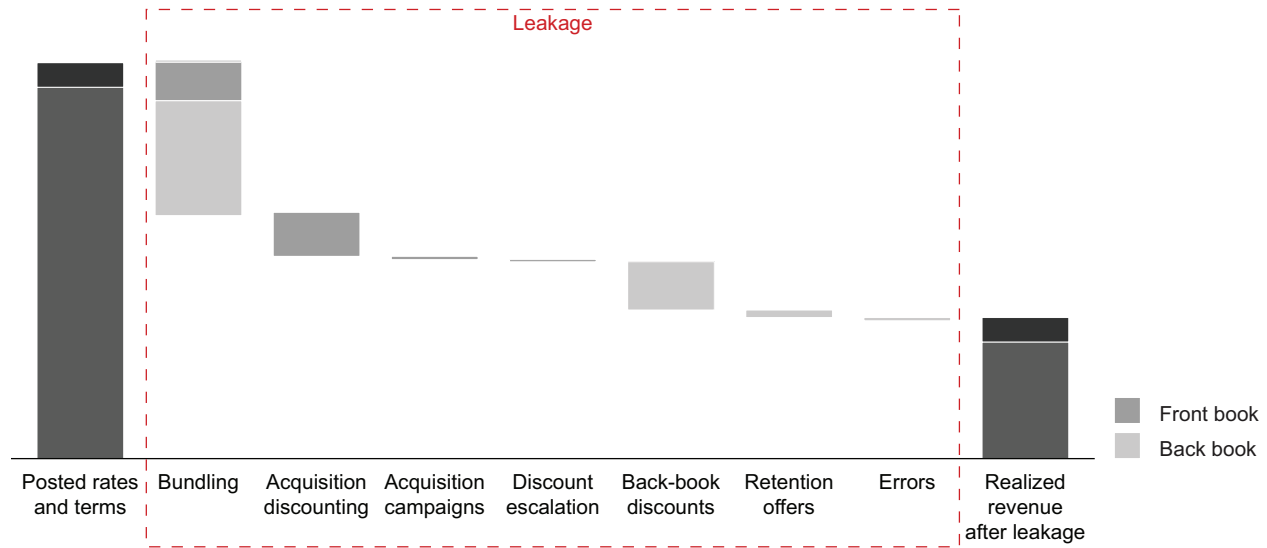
Leakage

Front book
Back book

Posted rates and terms

Bundling

Acquisition discounting

Acquisition campaigns

Discount escalation

Back-book discounts

Retention offers

Errors

Realized revenue after leakage